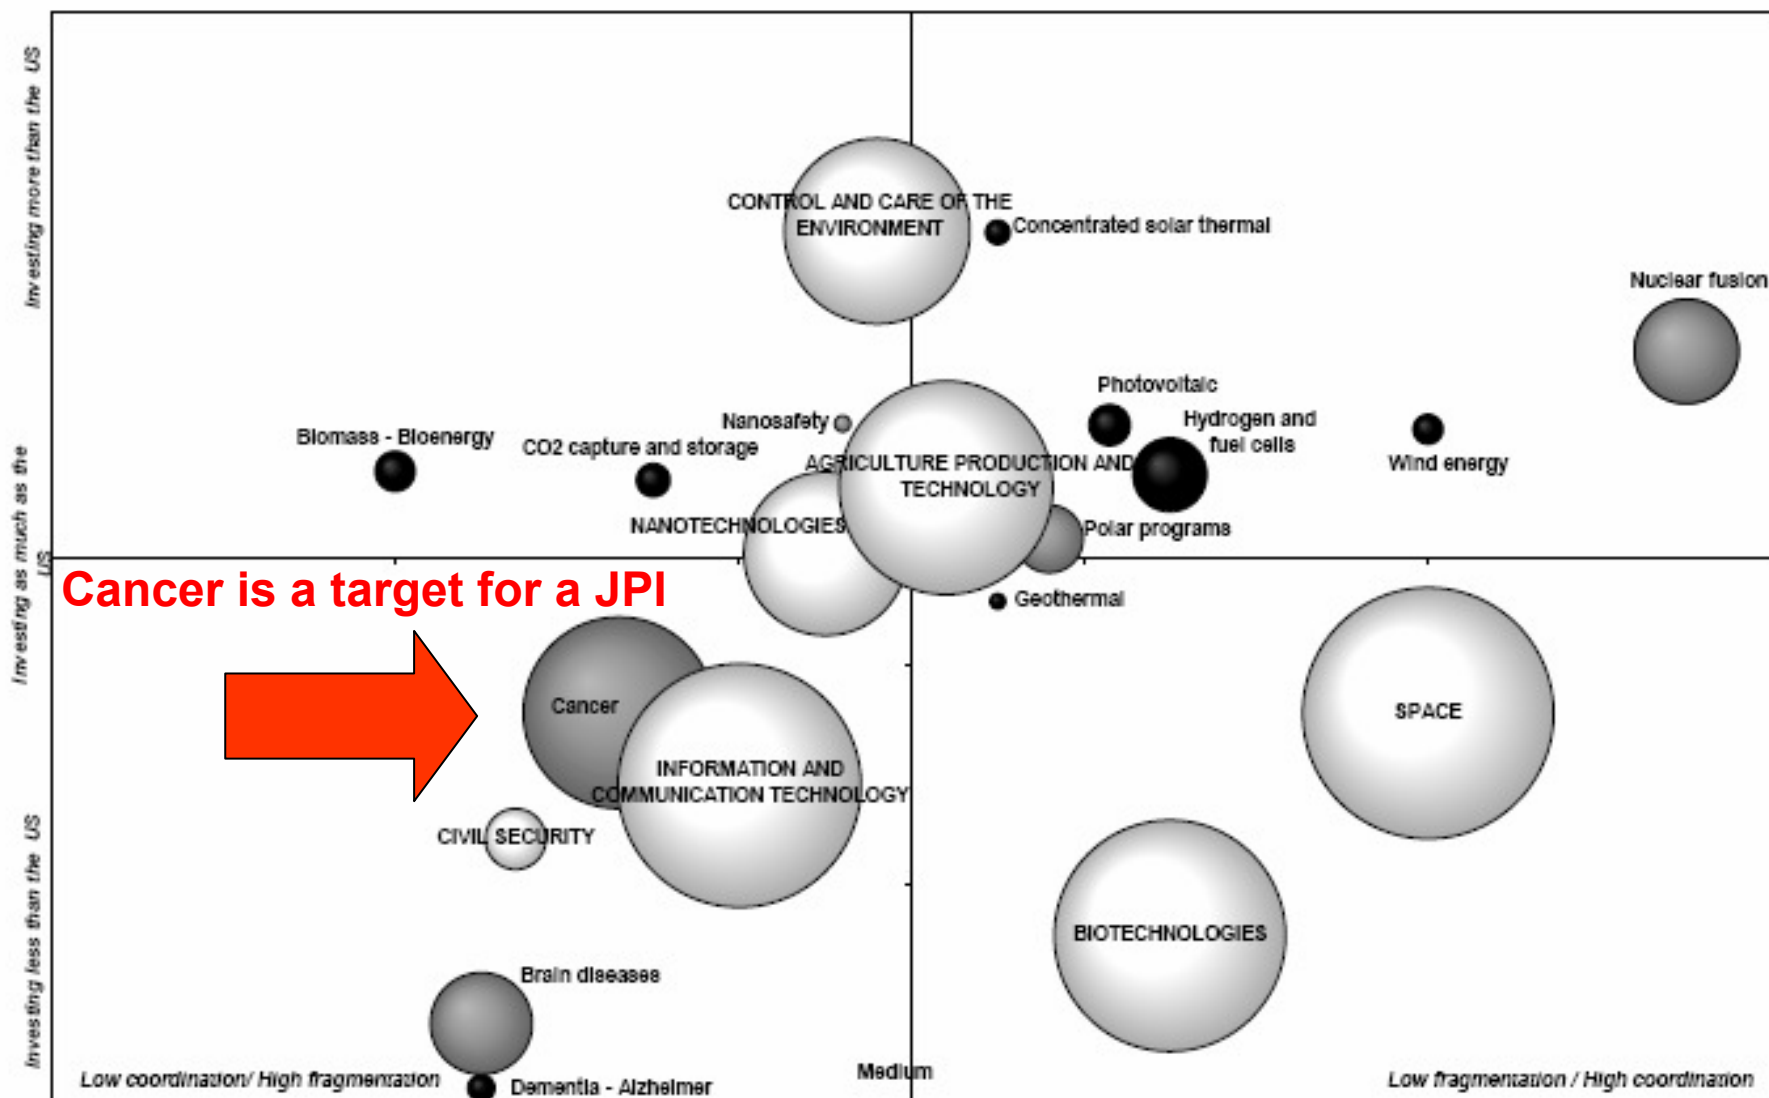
Investing more than the US

Investing as much as the US

Investing less than the US

CONTROL AND CARE OF THE ENVIRONMENT

Concentrated solar thermal

Nuclear fusion

Photovoltaic

Hydrogen and fuel cells

Wind energy

Nanosafety

Biomass - Bioenergy

CO2 capture and storage

AGRICULTURE PRODUCTION AND TECHNOLOGY

NANOTECHNOLOGIES

Polar programs

Geothermal

Cancer is a target for a JPI

Cancer

INFORMATION AND COMMUNICATION TECHNOLOGY

SPACE

CIVIL SECURITY

BIOTECHNOLOGIES

Brain diseases

Low coordination/ High fragmentation

Dementia - Alzheimer

Medium

Low fragmentation / High coordination